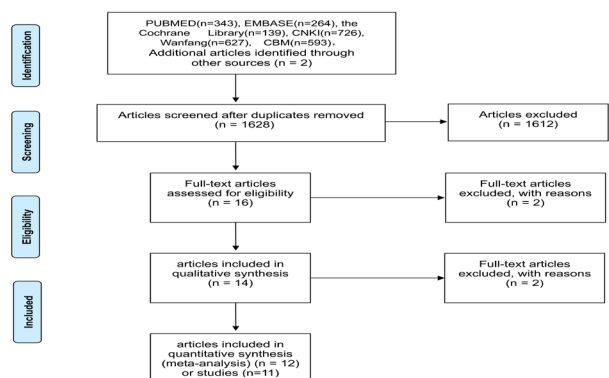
Identification

PUBMED(n=343), EMBASE(n=264), the Cochrane Library(n=139), CNKI(n=726), Wanfang(n=627), CBM(n=593). Additional articles identified through other sources (n = 2)

Screening

Articles screened after duplicates removed (n = 1628)

Articles excluded (n = 1612)

Eligibility

Full-text articles assessed for eligibility (n = 16)

Full-text articles excluded, with reasons (n = 2)

Included

articles included in qualitative synthesis (n = 14)

Full-text articles excluded, with reasons (n = 2)

articles included in quantitative synthesis (meta-analysis) (n = 12) or studies (n=11)